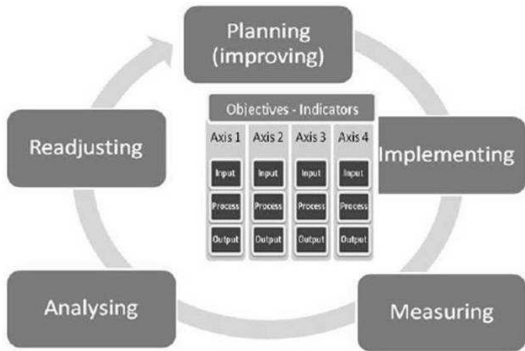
Planning (improving)

Readjusting

Objectives - Indicators

| Axis 1 | Axis 2 | Axis 3 | Axis 4 |
|---|---|---|---|
| Input | Input | Input | Input |
| Process | Process | Process | Process |
| Output | Output | Output | Output |

Implementing

Analysing

Measuring